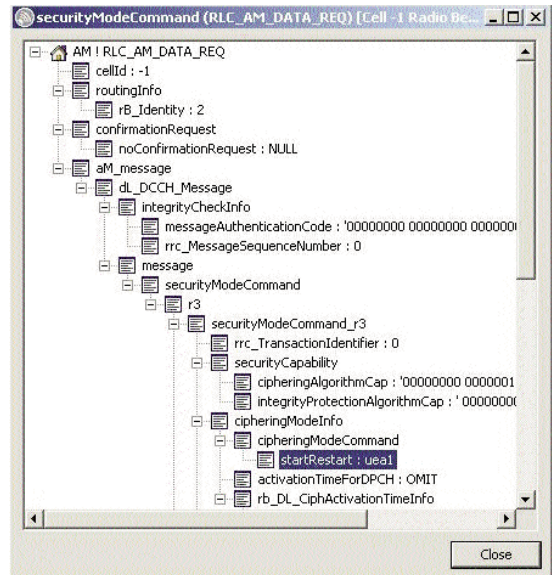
securityModeCommand (RLC_AM_DATA_REQ) [Cell -1 Radio Be...

AM ! RLC_AM_DATA_REQ
cellId : -1
routingInfo
rB_Identity : 2
confirmationRequest
noConfirmationRequest : NULL
aM_message
dL_DCCH_Message
integrityCheckInfo
messageAuthenticationCode : '00000000 00000000 000000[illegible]
rrc_MessageSequenceNumber : 0
message
securityModeCommand
r3
securityModeCommand_r3
rrc_TransactionIdentifier : 0
securityCapability
cipheringAlgorithmCap : '00000000 0000001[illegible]
integrityProtectionAlgorithmCap : ' 0000000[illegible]
cipheringModeInfo
cipheringModeCommand
startRestart : uea1
activationTimeForDPCH : OMIT
rb_DL_CiphActivationTimeInfo

Close